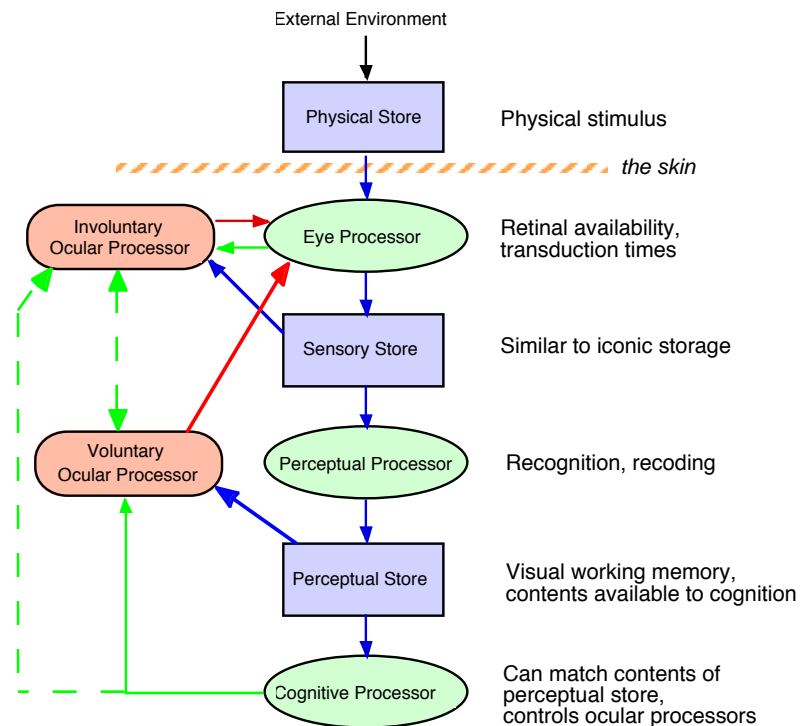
External Environment

Physical Store

Physical stimulus

the skin

Involuntary Ocular Processor

Eye Processor

Retinal availability, transduction times

Sensory Store

Similar to iconic storage

Voluntary Ocular Processor

Perceptual Processor

Recognition, recoding

Perceptual Store

Visual working memory, contents available to cognition

Cognitive Processor

Can match contents of perceptual store, controls ocular processors